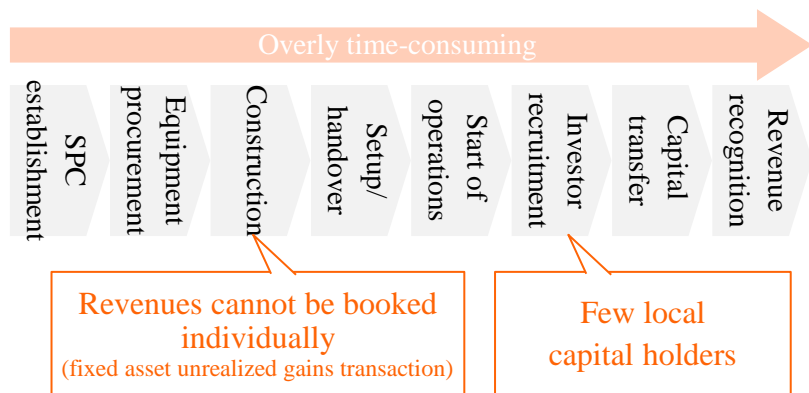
Overly time-consuming

SPC establishment

Equipment procurement

Construction

Setup/ handover

Start of operations

Investor recruitment

Capital transfer

Revenue recognition

Revenues cannot be booked individually
(fixed asset unrealized gains transaction)

Few local capital holders